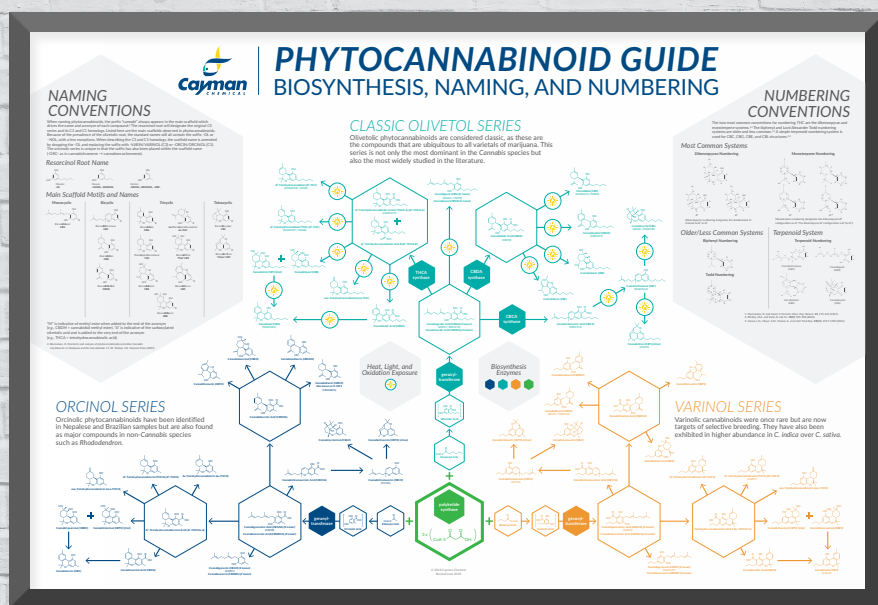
Cayman CHEMICAL

PHYTOCANNABINOID GUIDE
BIOSYNTHESIS, NAMING, AND NUMBERING

NAMING CONVENTIONS

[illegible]

Resorcinol Root Name

Main Scaffold Motifs and Names

Monocyclic

Bicyclic

Tricyclic

Tetracyclic

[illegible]

NUMBERING CONVENTIONS

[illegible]

Most Common Systems

Dibenzopyran Numbering

Monoterpene Numbering

Older/Less Common Systems

Biphenyl Numbering

Terpenoid System

Terpenoid Numbering

Todd Numbering

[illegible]

CLASSIC OLIVETOL SERIES

Olivetolic phytocannabinoids are considered classic, as these are the compounds that are ubiquitous to all varietals of marijuana. This series is not only the most dominant in the Cannabis species but also the most widely studied in the literature.

THCA synthase

CBDA synthase

CBCA synthase

Heat, Light, and Oxidation Exposure

Biosynthesis Enzymes

geranyl-transferase

ORCINOL SERIES

Orcinolic phytocannabinoids have been identified in Nepalese and Brazilian samples but are also found as major compounds in non-Cannabis species such as Rhododendron.

VARINOL SERIES

Varinolic cannabinoids were once rare but are now targets of selective breeding. They have also been exhibited in higher abundance in C. indica over C. sativa.

geranyl-transferase

polyketide synthase

geranyl-transferase

© 2019 Cayman Chemical